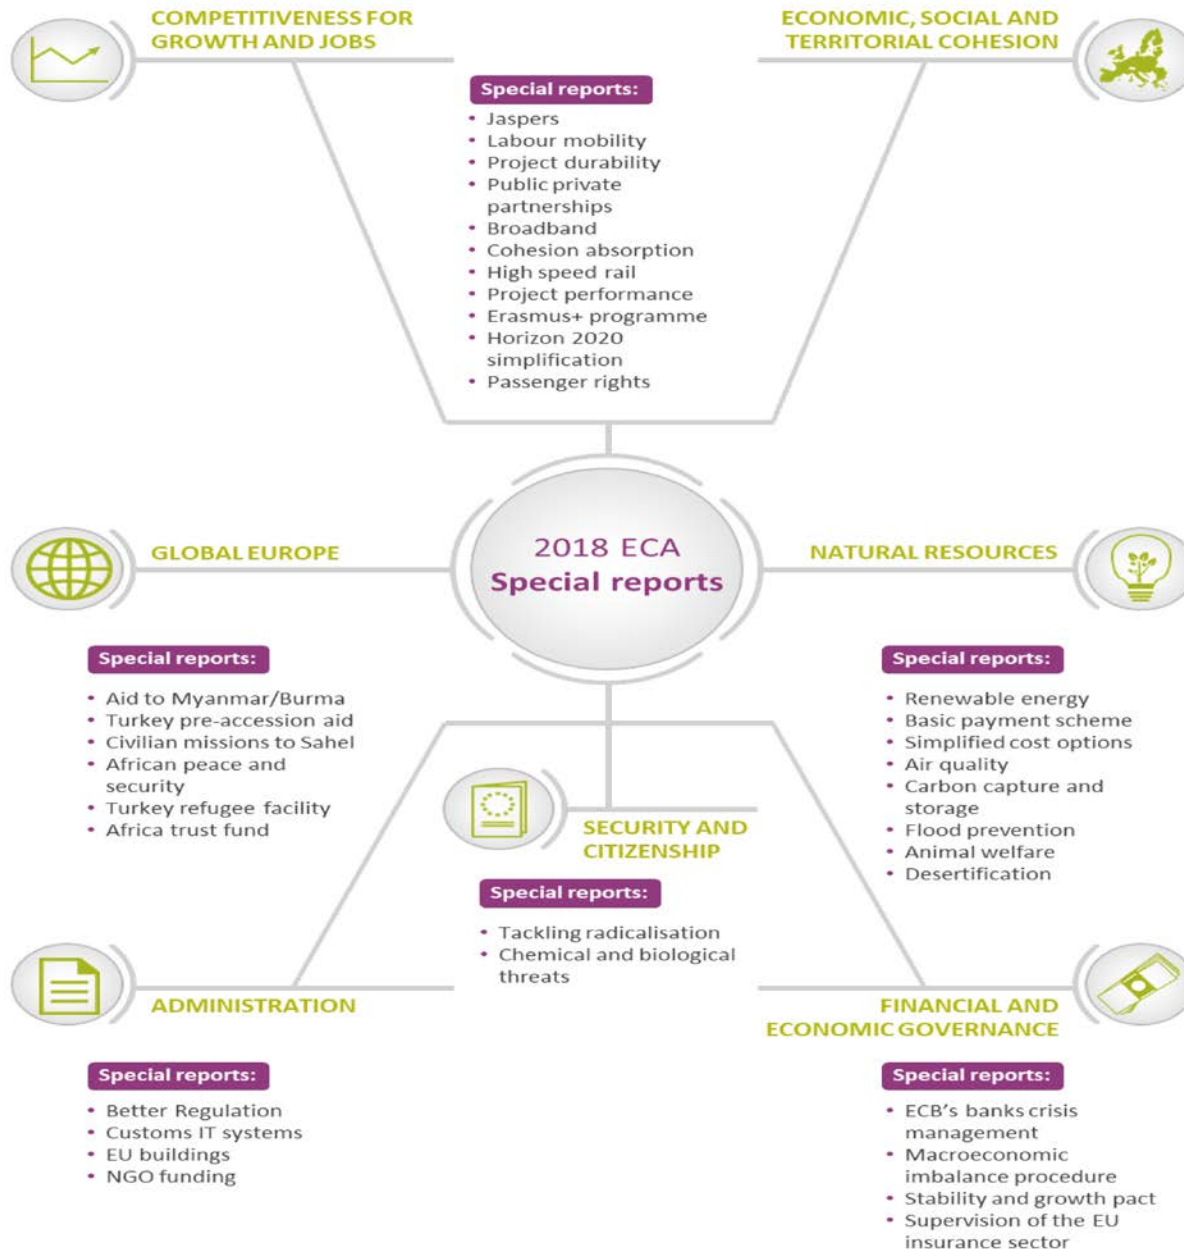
COMPETITIVENESS FOR GROWTH AND JOBS

ECONOMIC, SOCIAL AND TERRITORIAL COHESION

Special reports:
• Jaspers
• Labour mobility
• Project durability
• Public private partnerships
• Broadband
• Cohesion absorption
• High speed rail
• Project performance
• Erasmus+ programme
• Horizon 2020 simplification
• Passenger rights

2018 ECA
Special reports

GLOBAL EUROPE

NATURAL RESOURCES

Special reports:
• Aid to Myanmar/Burma
• Turkey pre-accession aid
• Civilian missions to Sahel
• African peace and security
• Turkey refugee facility
• Africa trust fund

Special reports:
• Renewable energy
• Basic payment scheme
• Simplified cost options
• Air quality
• Carbon capture and storage
• Flood prevention
• Animal welfare
• Desertification

SECURITY AND CITIZENSHIP

Special reports:
• Tackling radicalisation
• Chemical and biological threats

ADMINISTRATION

FINANCIAL AND ECONOMIC GOVERNANCE

Special reports:
• Better Regulation
• Customs IT systems
• EU buildings
• NGO funding

Special reports:
• ECB's banks crisis management
• Macroeconomic imbalance procedure
• Stability and growth pact
• Supervision of the EU insurance sector